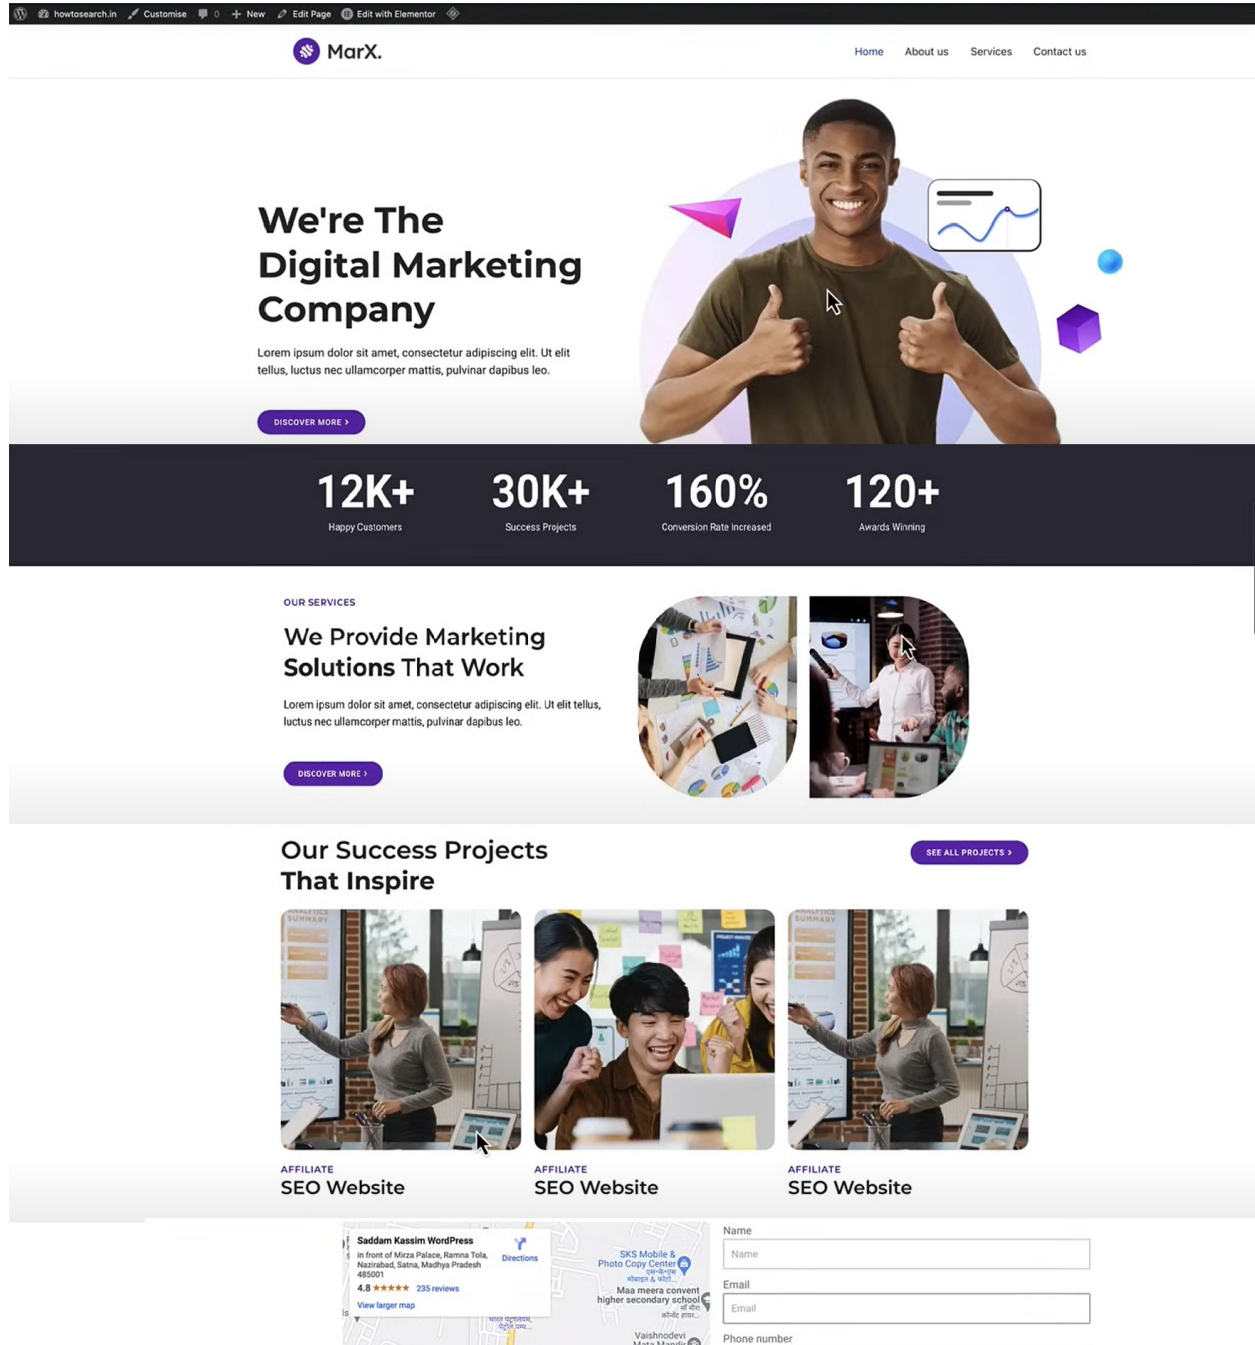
howtosearch.in Customise 0 New Edit Page Edit with Elementor

MarX.

Home About us Services Contact us

We're The Digital Marketing Company

Lorem ipsum dolor sit amet, consectetur adipiscing elit. Ut elit tellus, luctus nec ullamcorper mattis, pulvinar dapibus leo.

DISCOVER MORE ›

12K+
Happy Customers

30K+
Success Projects

160%
Conversion Rate Increased

120+
Awards Winning

OUR SERVICES

We Provide Marketing Solutions That Work

Lorem ipsum dolor sit amet, consectetur adipiscing elit. Ut elit tellus, luctus nec ullamcorper mattis, pulvinar dapibus leo.

DISCOVER MORE ›

Our Success Projects That Inspire

SEE ALL PROJECTS ›

AFFILIATE
SEO Website

AFFILIATE
SEO Website

AFFILIATE
SEO Website

Saddam Kassim WordPress
in front of Mirza Palace, Ramna Tola, Nazirabad, Satna, Madhya Pradesh 485001
4.8 ★★★★★ 235 reviews
View larger map
Directions
SKS Mobile & Photo Copy Center
Maa meera convent higher secondary school
Vaishnodevi

Name
Name
Email
Email
Phone number